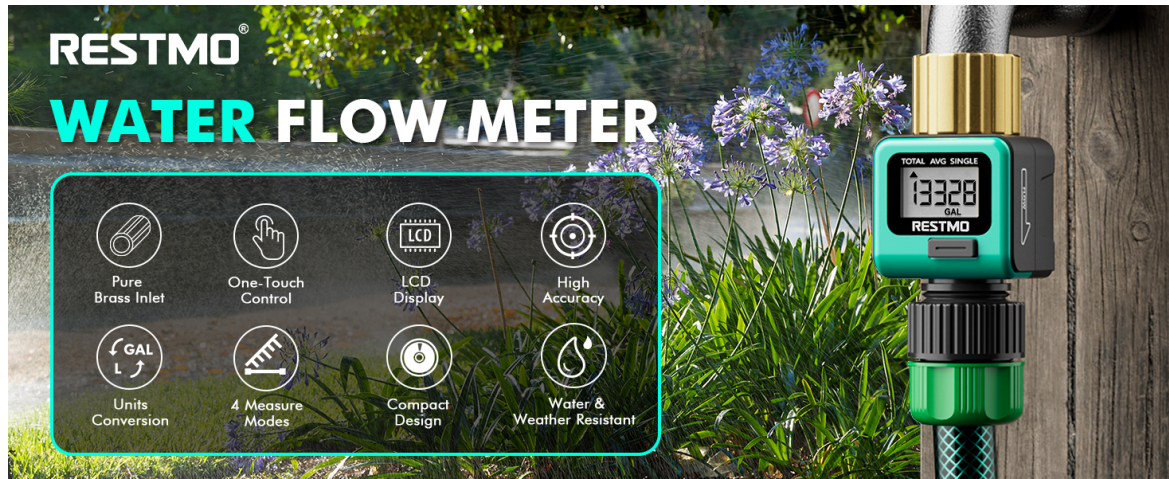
RESTMO®

WATER FLOW METER

LCD

Pure Brass Inlet

One-Touch Control

LCD Display

High Accuracy

GAL L

Units Conversion

4 Measure Modes

Compact Design

Water & Weather Resistant

TOTAL AVG SINGLE

13328

GAL

RESTMO